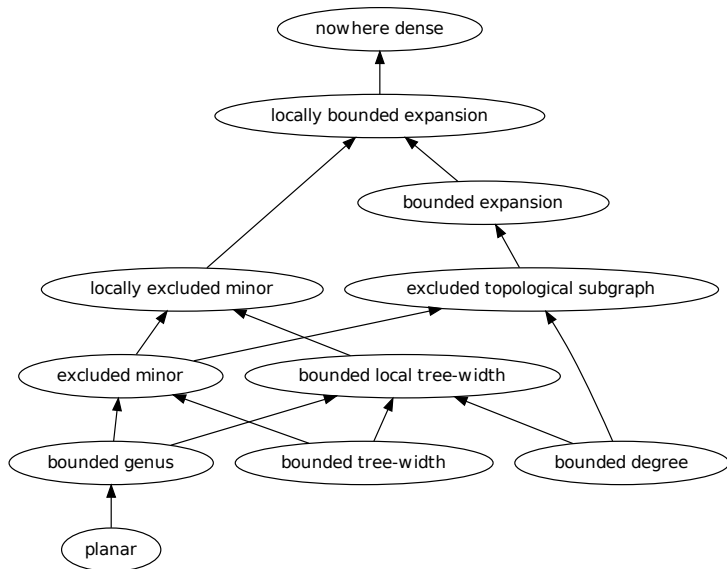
nowhere dense

locally bounded expansion

bounded expansion

locally excluded minor

excluded topological subgraph

excluded minor

bounded local tree-width

bounded genus

bounded tree-width

bounded degree

planar